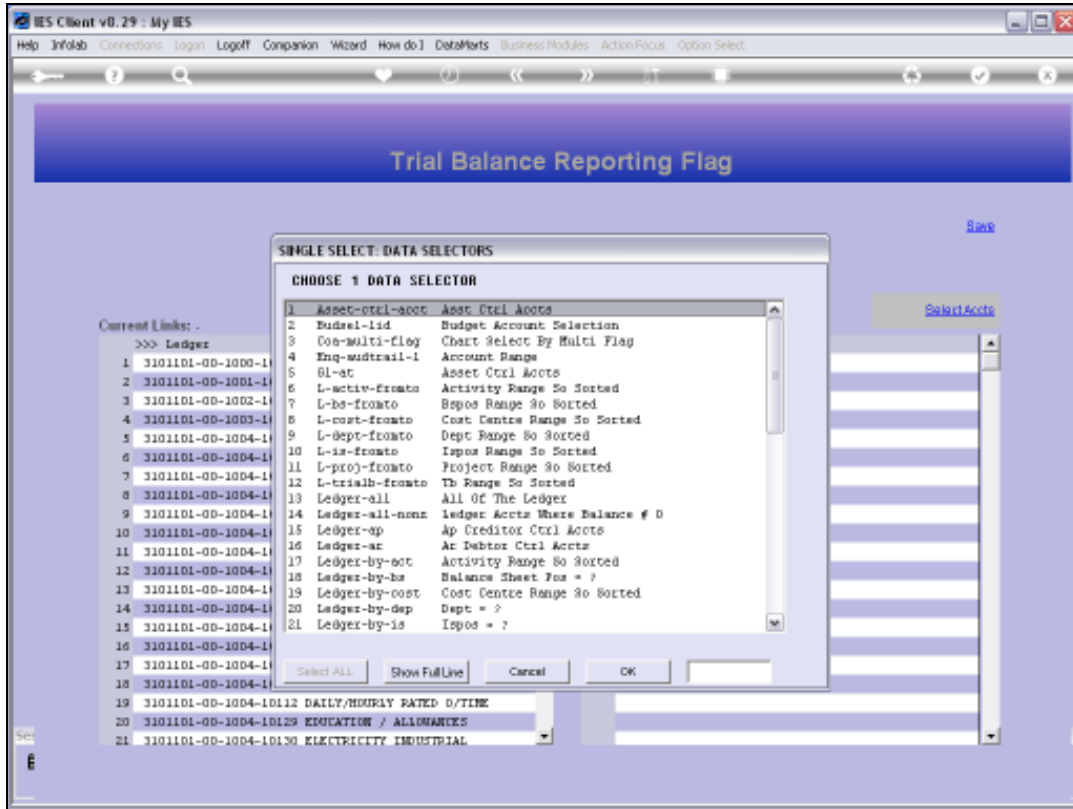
IES Client v8.29 : My IES

Help Infolab Connections Logon Logoff Companion Wizard How do I DataMarts Business Modules Action Focus Option Select

Trial Balance Reporting Flag

Save

Select Accts

Current Links: -

SINGLE SELECT: DATA SELECTORS

CHOOSE 1 DATA SELECTOR

| | | |
|---|---|---|
| 1 | Asset-ctrl-acct | Asst Ctrl Accts |
| 2 | Budsel-lid | Budget Account Selection |
| 3 | Coa-multi-flag | Chart Select By Multi Flag |
| 4 | Enq-audtrail-l | Account Range |
| 5 | Gl-at | Asset Ctrl Accts |
| 6 | L-activ-fromto | Activity Range So Sorted |
| 7 | L-bs-fromto | Bspos Range So Sorted |
| 8 | L-cost-fromto | Cost Centre Range So Sorted |
| 9 | L-dept-fromto | Dept Range So Sorted |
| 10 | L-is-fromto | Ispos Range So Sorted |
| 11 | L-proj-fromto | Project Range So Sorted |
| 12 | L-trialb-fromto | Tb Range So Sorted |
| 13 | Ledger-all | All Of The Ledger |
| 14 | Ledger-all-nonz | ledger Accts Where Balance # 0 |
| 15 | Ledger-ap | Ap Creditor Ctrl Accts |
| 16 | Ledger-ar | Ar Debtor Ctrl Accts |
| 17 | Ledger-by-act | Activity Range So Sorted |
| 18 | Ledger-by-bs | Balance Sheet Pos = ? |
| 19 | Ledger-by-cost | Cost Centre Range So Sorted |
| 20 | Ledger-by-dep | Dept = ? |
| 21 | Ledger-by-is | Ispos = ? |

Select ALL Show Full Line Cancel OK

>>> Ledger
1 3101101-00-1000-1
2 3101101-00-1001-1
3 3101101-00-1002-1
4 3101101-00-1003-1
5 3101101-00-1004-1
6 3101101-00-1004-1
7 3101101-00-1004-1
8 3101101-00-1004-1
9 3101101-00-1004-1
10 3101101-00-1004-1
11 3101101-00-1004-1
12 3101101-00-1004-1
13 3101101-00-1004-1
14 3101101-00-1004-1
15 3101101-00-1004-1
16 3101101-00-1004-1
17 3101101-00-1004-1
18 3101101-00-1004-1
19 3101101-00-1004-10112 DAILY/HOURLY RATED O/TIME
20 3101101-00-1004-10129 EDUCATION / ALLOWANCES
21 3101101-00-1004-10130 ELECTRICITY INDUSTRIAL